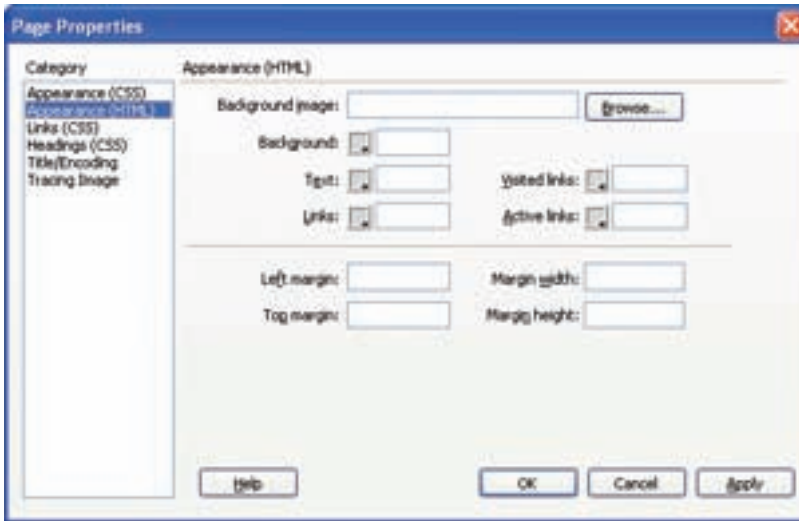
Page Properties

Category

Appearance (CSS)
Appearance (HTML)
Links (CSS)
Headings (CSS)
Title/Encoding
Tracing Image

Appearance (HTML)

Background image:
Browse...

Background:

Text:

Visited links:

Links:

Active links:

Left margin:

Margin width:

Top margin:

Margin height:

Help

OK

Cancel

Apply